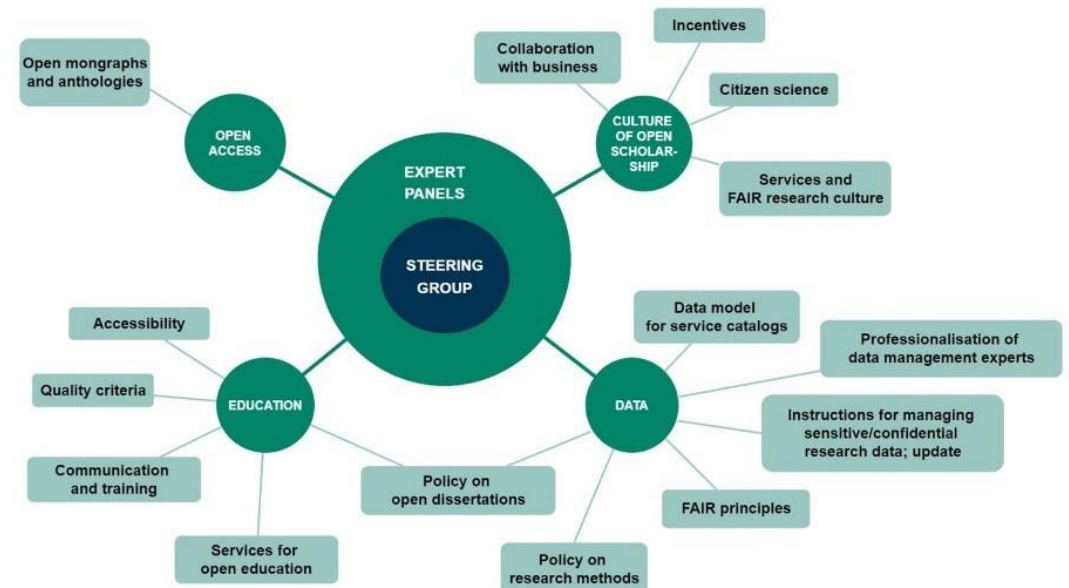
EXPERT PANELS

STEERING GROUP

OPEN ACCESS

Open mongraphs and anthologies

CULTURE OF OPEN SCHOLARSHIP

Collaboration with business

Incentives

Citizen science

Services and FAIR research culture

EDUCATION

Accessibility

Quality criteria

Communication and training

Services for open education

Policy on open dissertations

DATA

Data model for service catalogs

Professionalisation of data management experts

Instructions for managing sensitive/confidential research data; update

FAIR principles

Policy on research methods